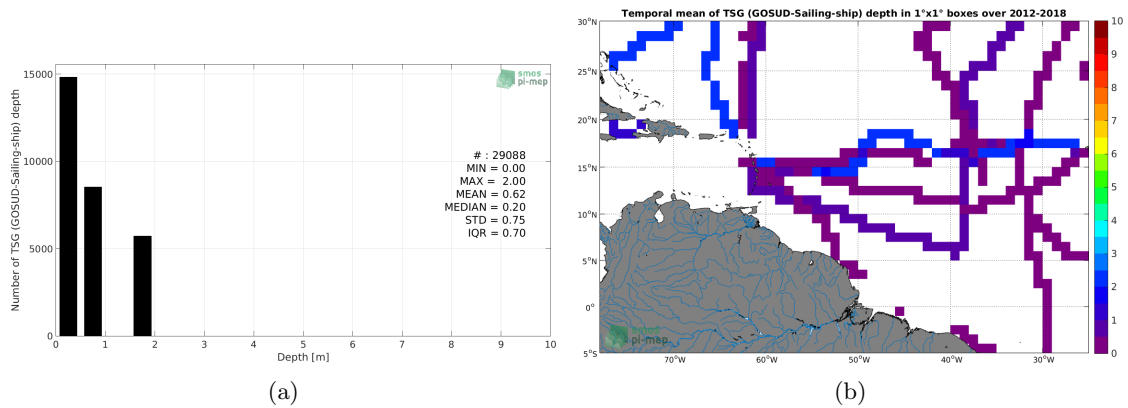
smos pi-mep

15000

10000

5000

0

Number of TSG (GOSUD-Sailing-ship) depth

# : 29088
MIN = 0.00
MAX = 2.00
MEAN = 0.62
MEDIAN = 0.20
STD = 0.75
IQR = 0.70

0 1 2 3 4 5 6 7 8 9 10

Depth [m]

(a)

Temporal mean of TSG (GOSUD-Sailing-ship) depth in 1°x1° boxes over 2012-2018

30°N
25°N
20°N
15°N
10°N
5°N
0°
5°S

70°W 60°W 50°W 40°W 30°W

smos pi-mep

10
9
8
7
6
5
4
3
2
1
0

(b)